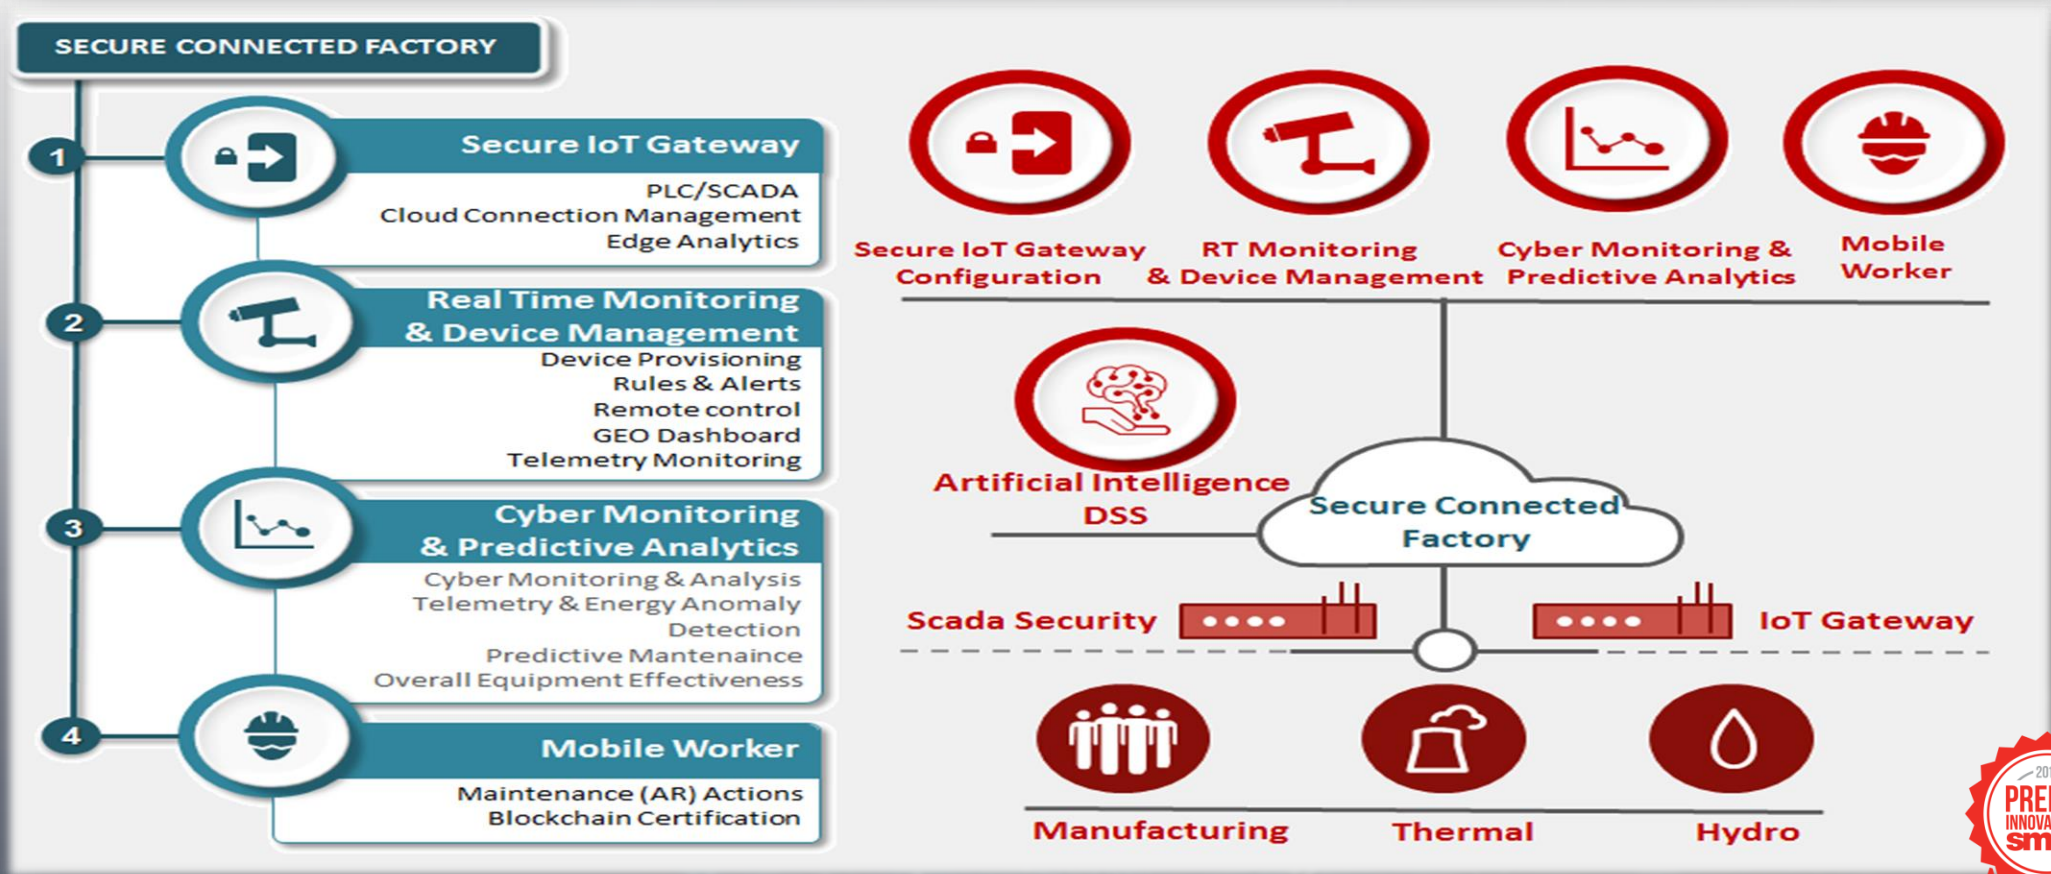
SECURE CONNECTED FACTORY

1

Secure IoT Gateway
PLC/SCADA
Cloud Connection Management
Edge Analytics

2

Real Time Monitoring & Device Management
Device Provisioning
Rules & Alerts
Remote control
GEO Dashboard
Telemetry Monitoring

3

Cyber Monitoring & Predictive Analytics
Cyber Monitoring & Analysis
Telemetry & Energy Anomaly Detection
Predictive Mantenaince
Overall Equipment Effectiveness

4

Mobile Worker
Maintenance (AR) Actions
Blockchain Certification

Secure IoT Gateway Configuration

RT Monitoring & Device Management

Cyber Monitoring & Predictive Analytics

Mobile Worker

Artificial Intelligence DSS

Secure Connected Factory

Scada Security

IoT Gateway

Manufacturing

Thermal

Hydro

201 PRE INNOVA sm